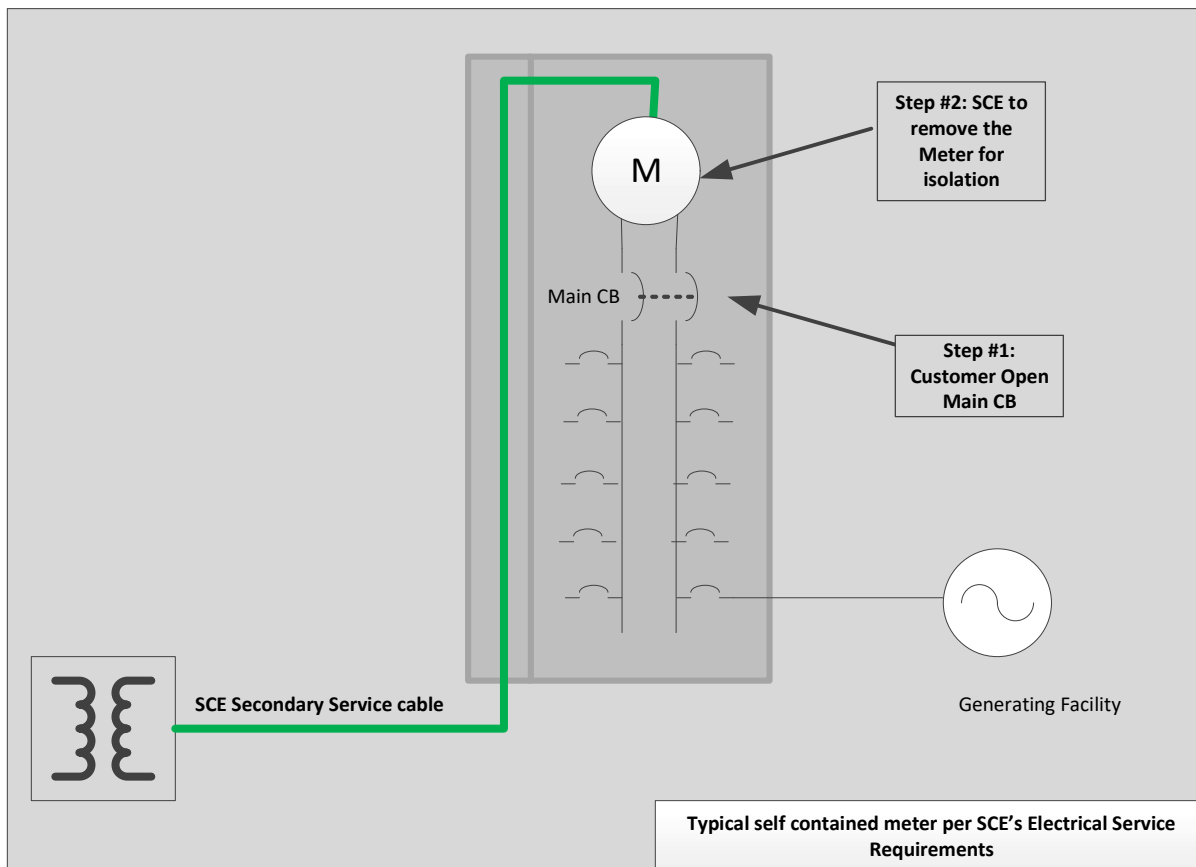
M

Step #2: SCE to remove the Meter for isolation

Main CB

Step #1: Customer Open Main CB

SCE Secondary Service cable

Generating Facility

Typical self contained meter per SCE's Electrical Service Requirements